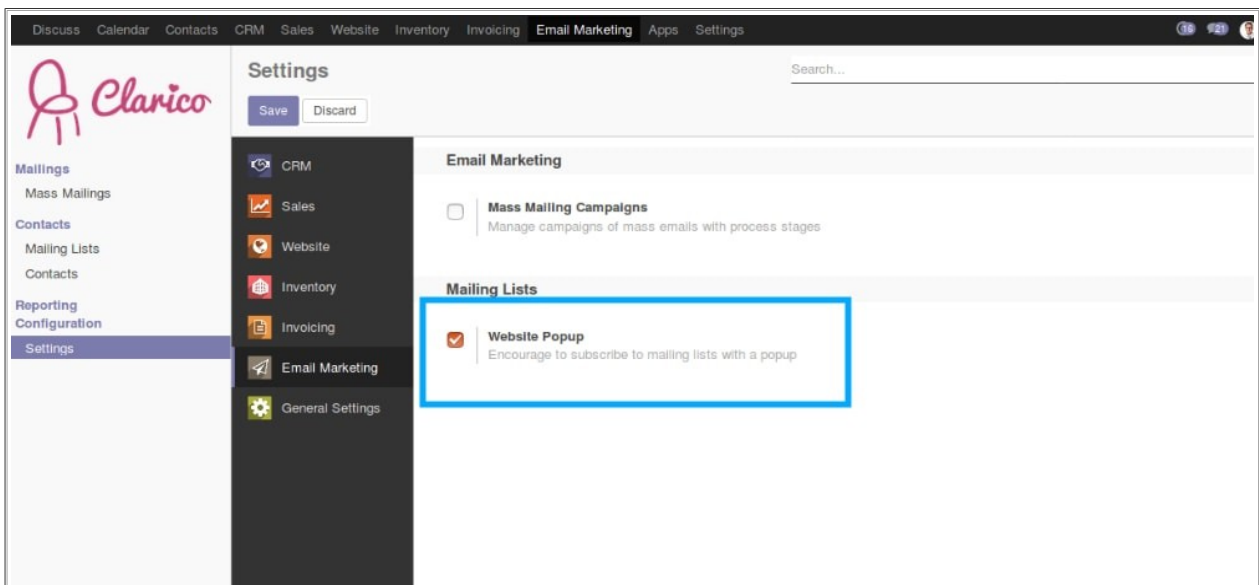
Discuss Calendar Contacts CRM Sales Website Inventory Invoicing Email Marketing Apps Settings

19 21

Clarico

Settings

Save Discard

Search...

Mailings
Mass Mailings
Contacts
Mailing Lists
Contacts
Reporting
Configuration
Settings

CRM
Sales
Website
Inventory
Invoicing
Email Marketing
General Settings

Email Marketing

Mass Mailing Campaigns
Manage campaigns of mass emails with process stages

Mailing Lists

Website Popup
Encourage to subscribe to mailing lists with a popup